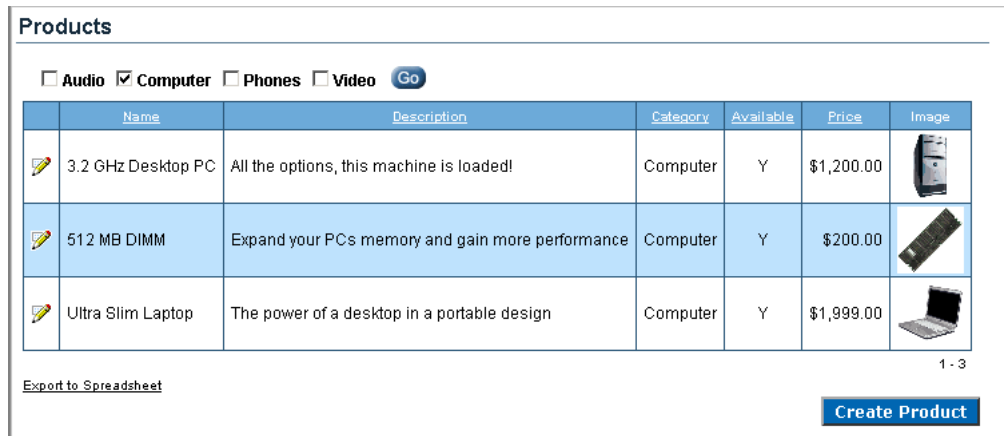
Products

☐ Audio ☑ Computer ☐ Phones ☐ Video Go

| | Name | Description | Category | Available | Price | Image |
|---|---|---|---|---|---|---|
| | 3.2 GHz Desktop PC | All the options, this machine is loaded! | Computer | Y | $1,200.00 | |
| | 512 MB DIMM | Expand your PCs memory and gain more performance | Computer | Y | $200.00 | |
| | Ultra Slim Laptop | The power of a desktop in a portable design | Computer | Y | $1,999.00 | |

1 - 3

Export to Spreadsheet

Create Product